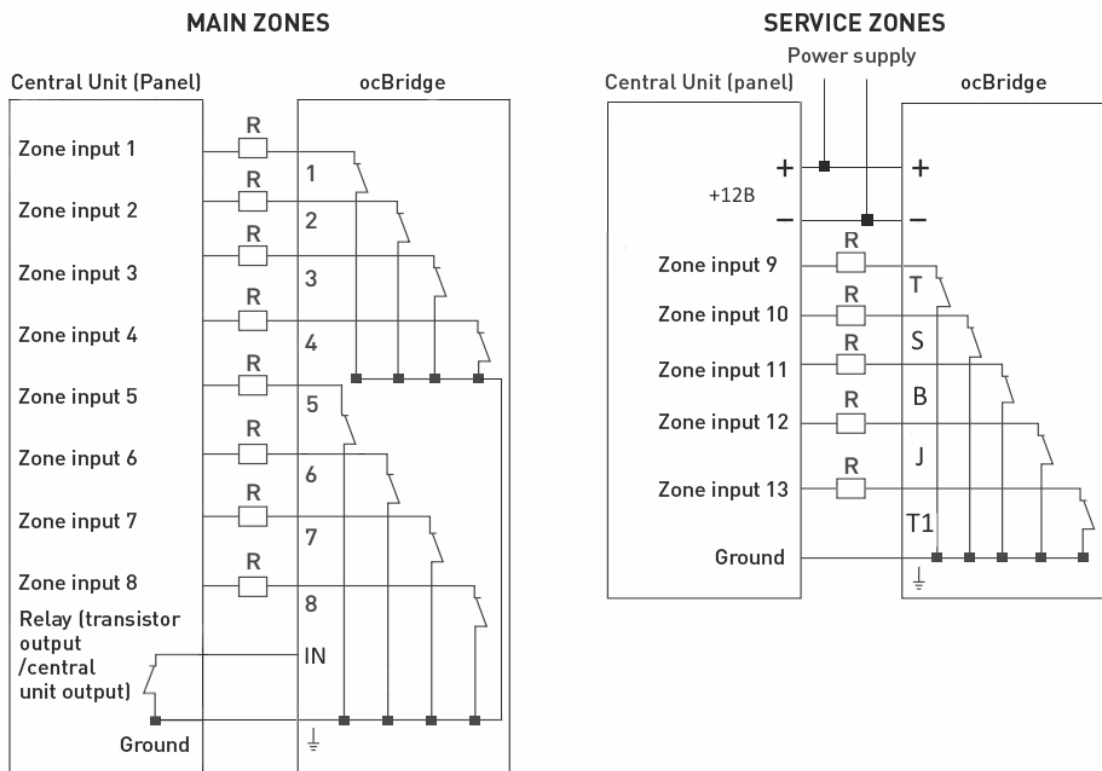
MAIN ZONES

Central Unit (Panel)

ocBridge

Zone input 1
Zone input 2
Zone input 3
Zone input 4
Zone input 5
Zone input 6
Zone input 7
Zone input 8
Relay (transistor output /central unit output)
Ground

R
R
R
R
R
R
R
R

1
2
3
4
5
6
7
8
IN

SERVICE ZONES

Power supply

Central Unit (panel)

ocBridge

+
+12B
−
Zone input 9
Zone input 10
Zone input 11
Zone input 12
Zone input 13
Ground

R
R
R
R
R

+
−
T
S
B
J
T1